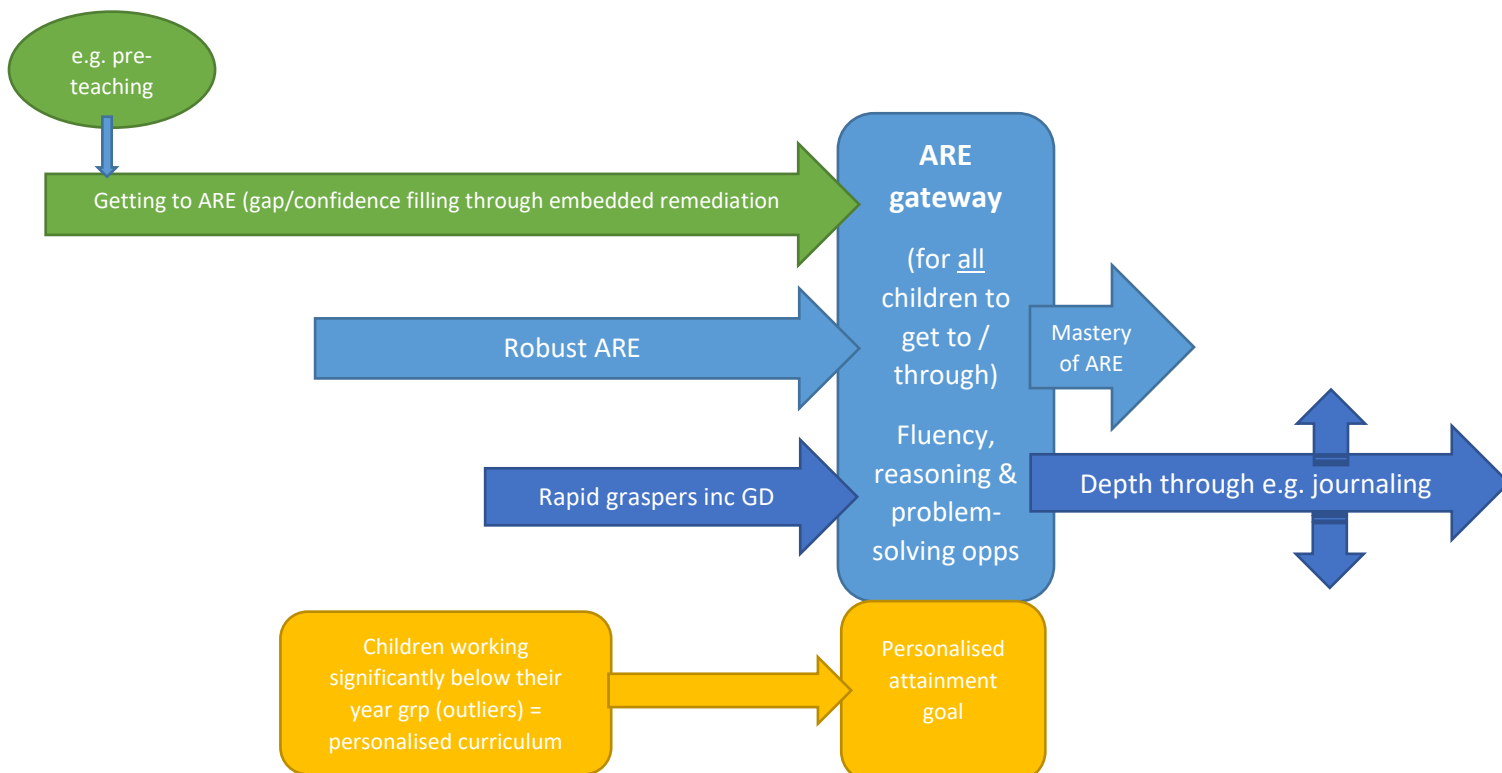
e.g. pre-teaching

Getting to ARE (gap/confidence filling through embedded remediation

ARE gateway

(for all children to get to / through)

Fluency, reasoning & problem-solving opps

Robust ARE

Mastery of ARE

Rapid graspers inc GD

Depth through e.g. journaling

Children working significantly below their year grp (outliers) = personalised curriculum

Personalised attainment goal